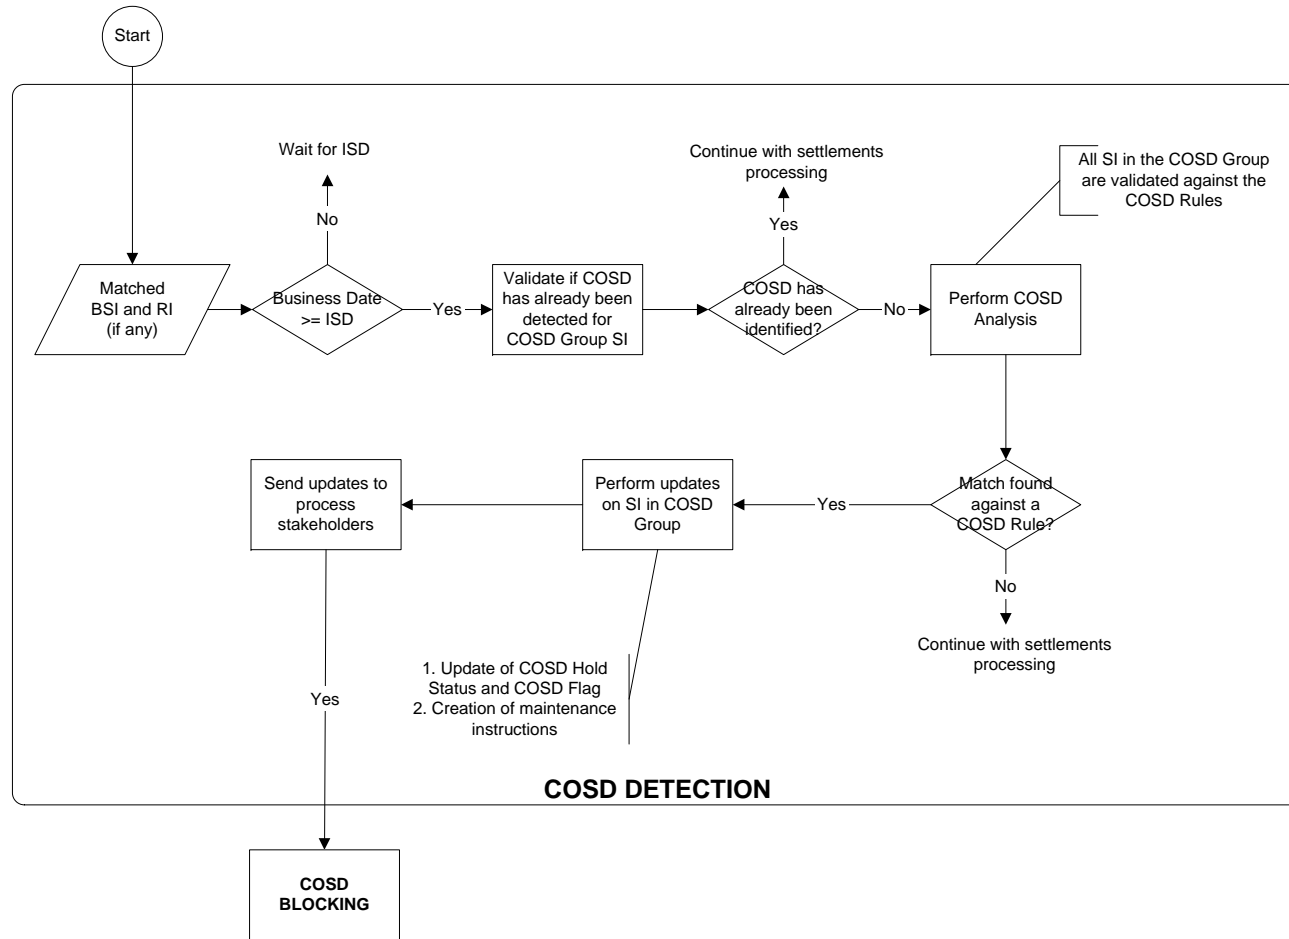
Start

Wait for ISD

No

Matched BSI and RI (if any)

Business Date >= ISD

Yes

Validate if COSD has already been detected for COSD Group SI

Continue with settlements processing

Yes

COSD has already been identified?

No

Perform COSD Analysis

All SI in the COSD Group are validated against the COSD Rules

Send updates to process stakeholders

Perform updates on SI in COSD Group

Yes

Match found against a COSD Rule?

No

Continue with settlements processing

1. Update of COSD Hold Status and COSD Flag
2. Creation of maintenance instructions

Yes

COSD DETECTION

COSD BLOCKING